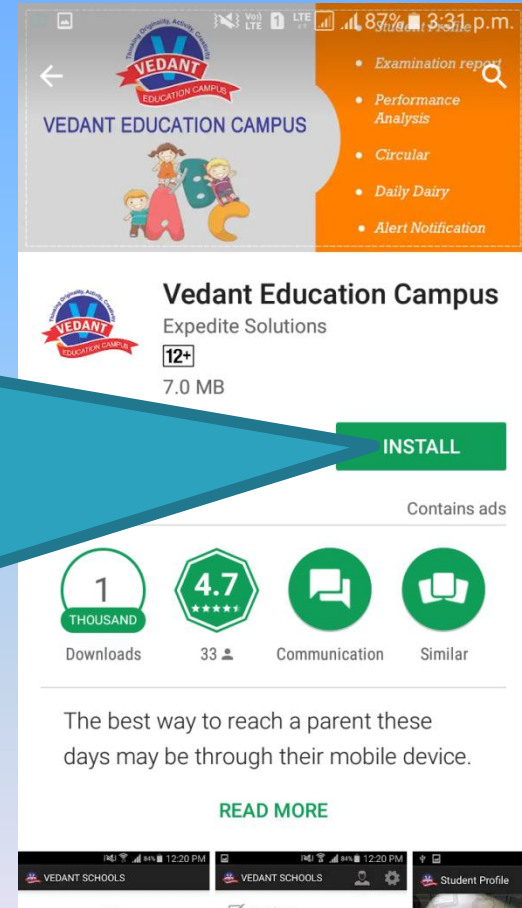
87% 3:31 p.m.

Thinking Originality, Activity, Creativity
VEDANT
EDUCATION CAMPUS

VEDANT EDUCATION CAMPUS

- Student Profile
- Examination report
- Performance Analysis
- Circular
- Daily Dairy
- Alert Notification

Vedant Education Campus
Expedite Solutions
12+
7.0 MB

INSTALL

Contains ads

1 THOUSAND Downloads
4.7 ★★★★★ 33
Communication
Similar

The best way to reach a parent these days may be through their mobile device.

READ MORE

12:20 PM VEDANT SCHOOLS
12:20 PM VEDANT SCHOOLS
Student Profile